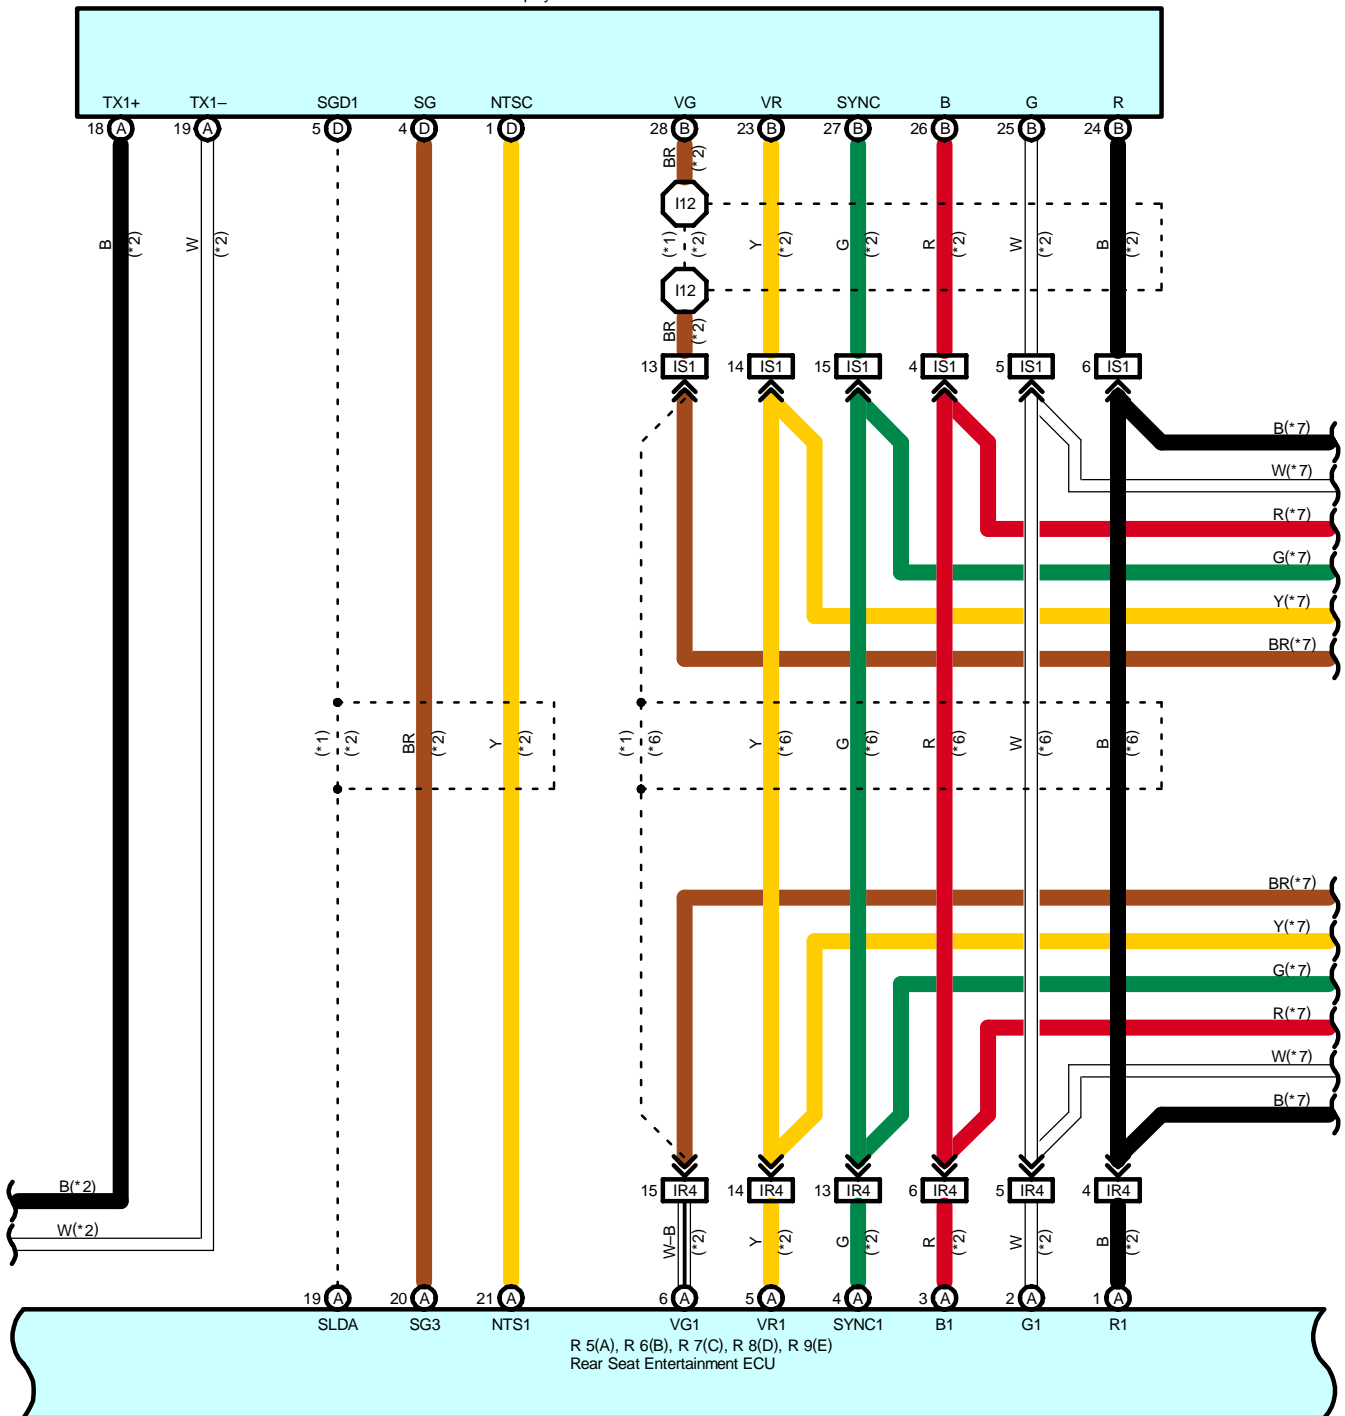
TX1+ TX1– SGD1 SG NTSC VG VR SYNC B G R

18 A 19 A 5 D 4 D 1 D 28 B 23 B 27 B 26 B 25 B 24 B

B (*2) W (*2) BR (*2) I12 (*1) (*2) Y (*2) G (*2) R (*2) W (*2) B (*2) I12 BR (*2)

13 IS1 14 IS1 15 IS1 4 IS1 5 IS1 6 IS1

B(*7)
W(*7)
R(*7)
G(*7)
Y(*7)
BR(*7)

(*1) (*2) BR (*2) Y (*2) (*1) (*6) Y (*6) G (*6) R (*6) W (*6) B (*6)

BR(*7)
Y(*7)
G(*7)
R(*7)
W(*7)
B(*7)

B(*2)
W(*2)

15 IR4 14 IR4 13 IR4 6 IR4 5 IR4 4 IR4

W–B (*2) Y (*2) G (*2) R (*2) W (*2) B (*2)

19 A 20 A 21 A 6 A 5 A 4 A 3 A 2 A 1 A

SLDA SG3 NTS1 VG1 VR1 SYNC1 B1 G1 R1

R 5(A), R 6(B), R 7(C), R 8(D), R 9(E)
Rear Seat Entertainment ECU